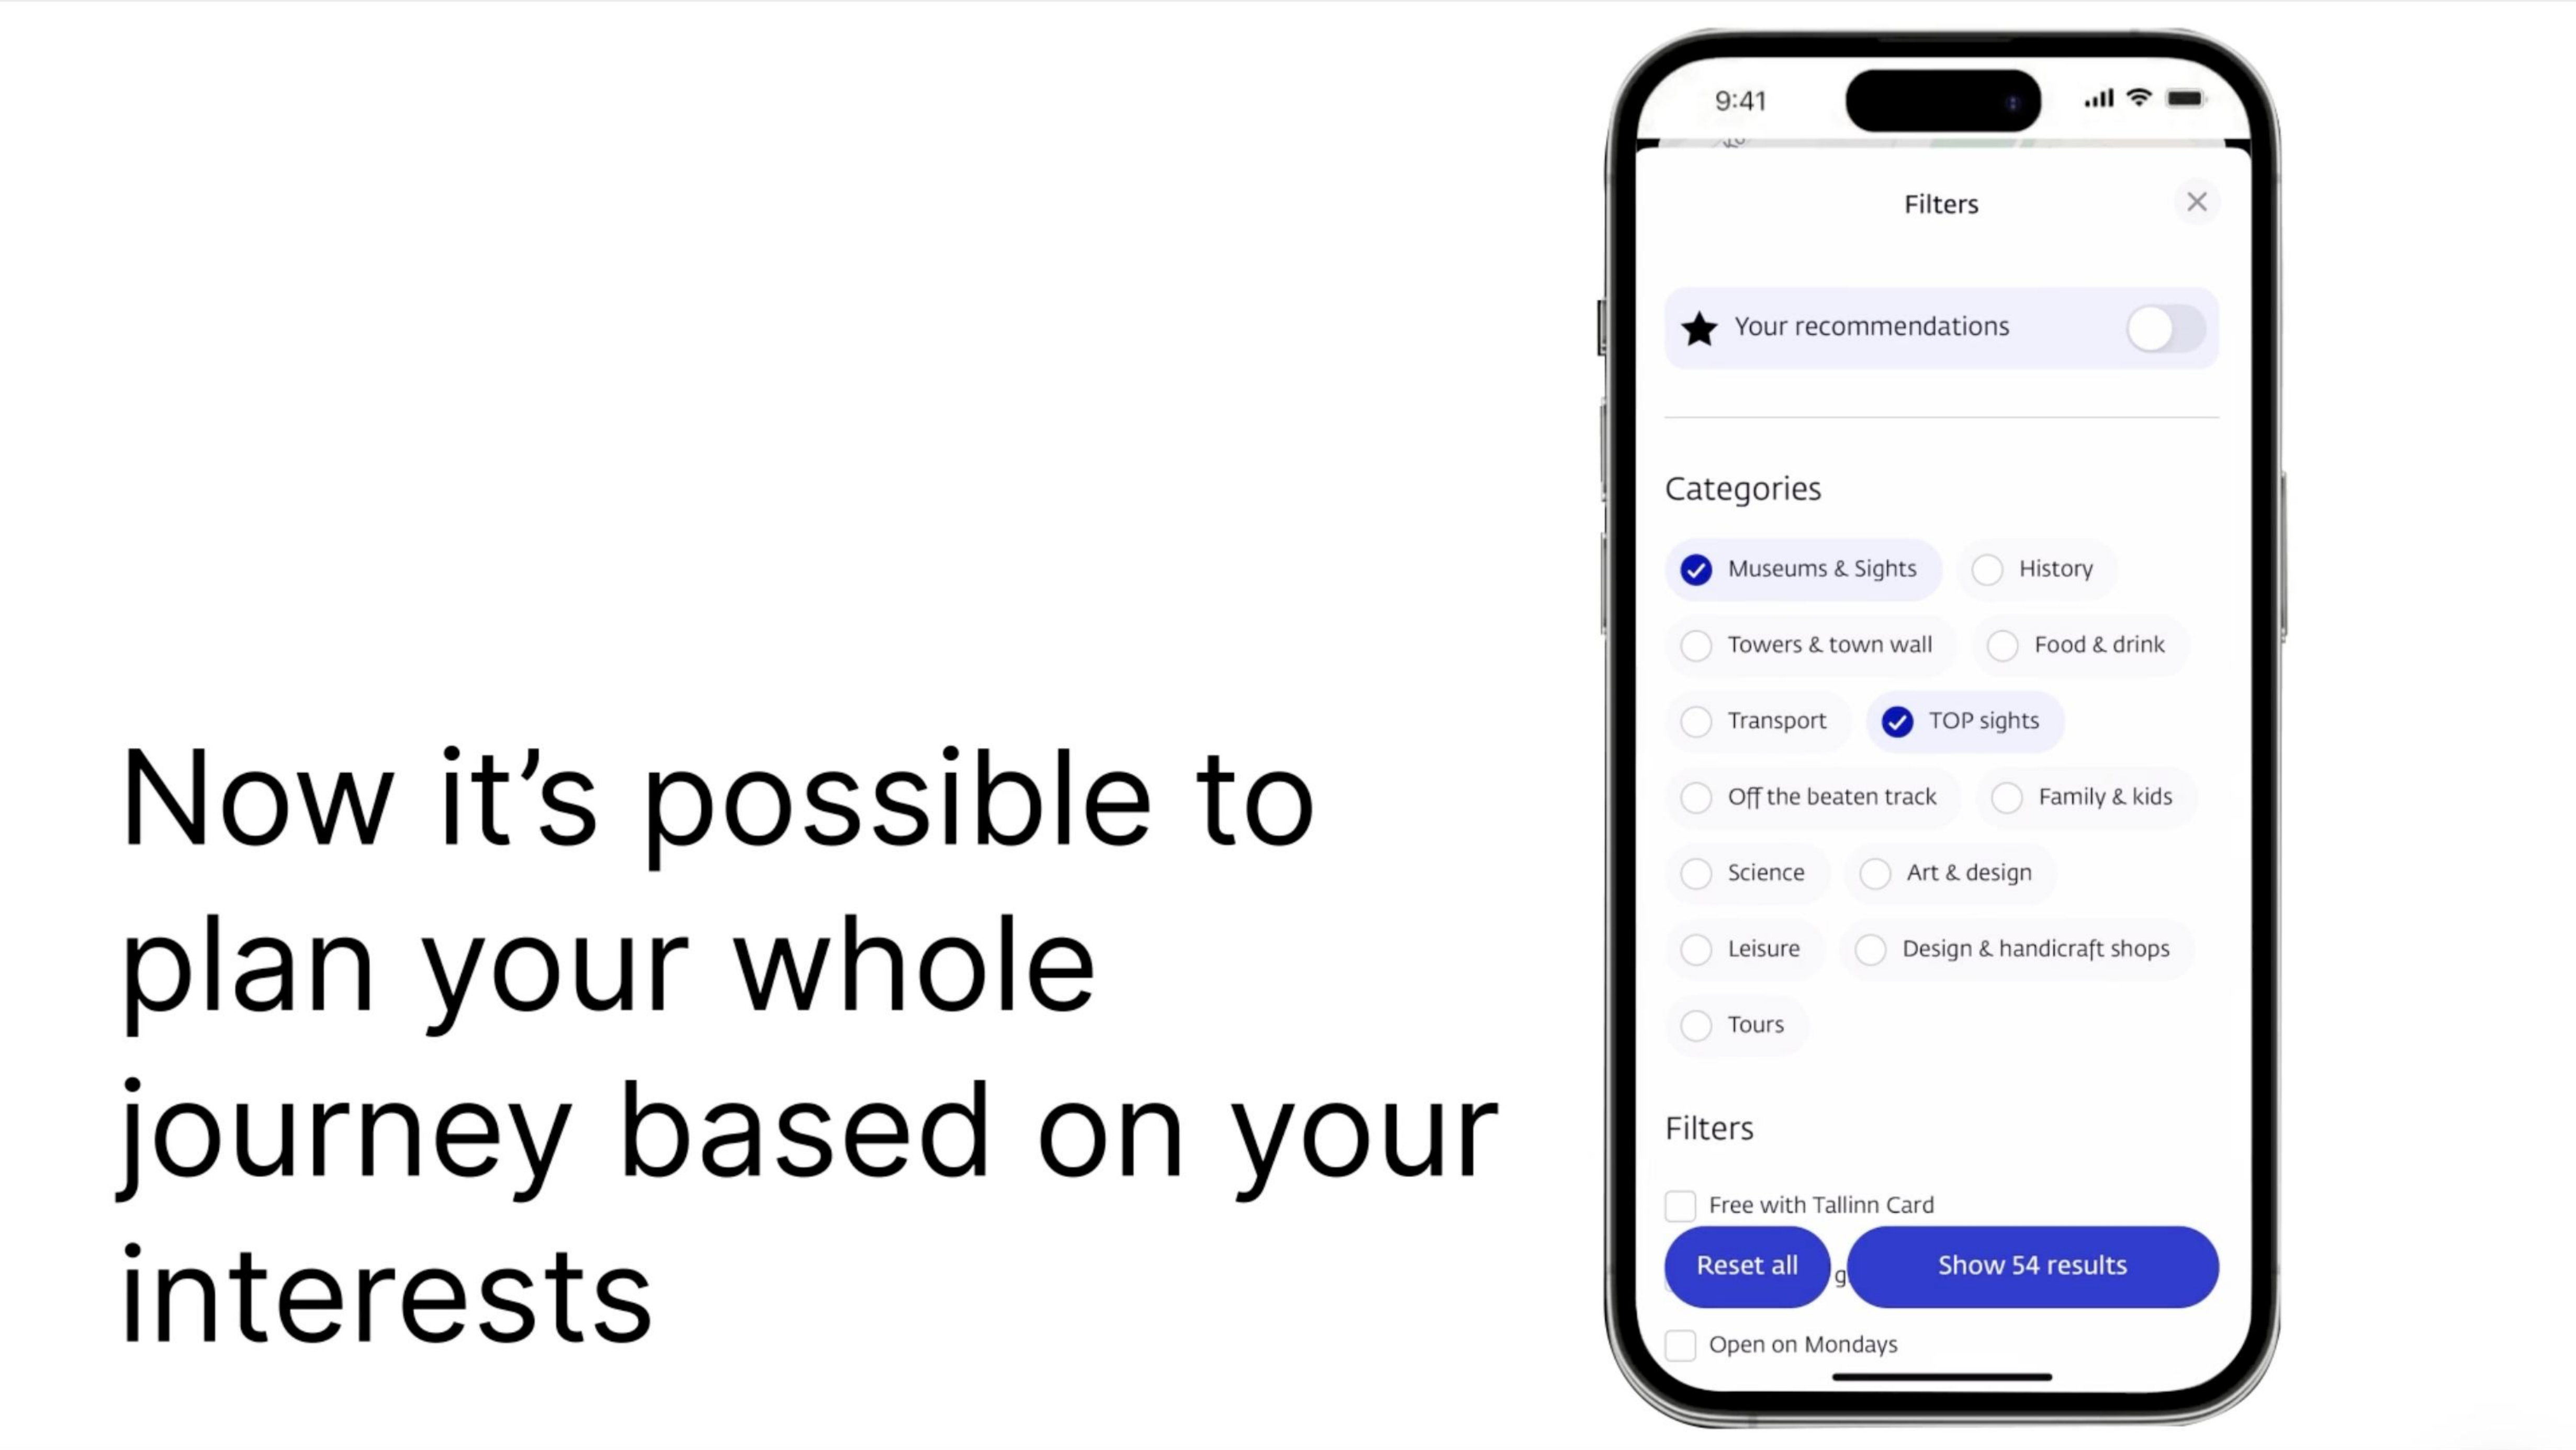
Now it's possible to plan your whole journey based on your interests

9:41

Filters

Your recommendations

Categories

Museums & Sights
History
Towers & town wall
Food & drink
Transport
TOP sights
Off the beaten track
Family & kids
Science
Art & design
Leisure
Design & handicraft shops
Tours

Filters

Free with Tallinn Card

Reset all
Show 54 results

Open on Mondays